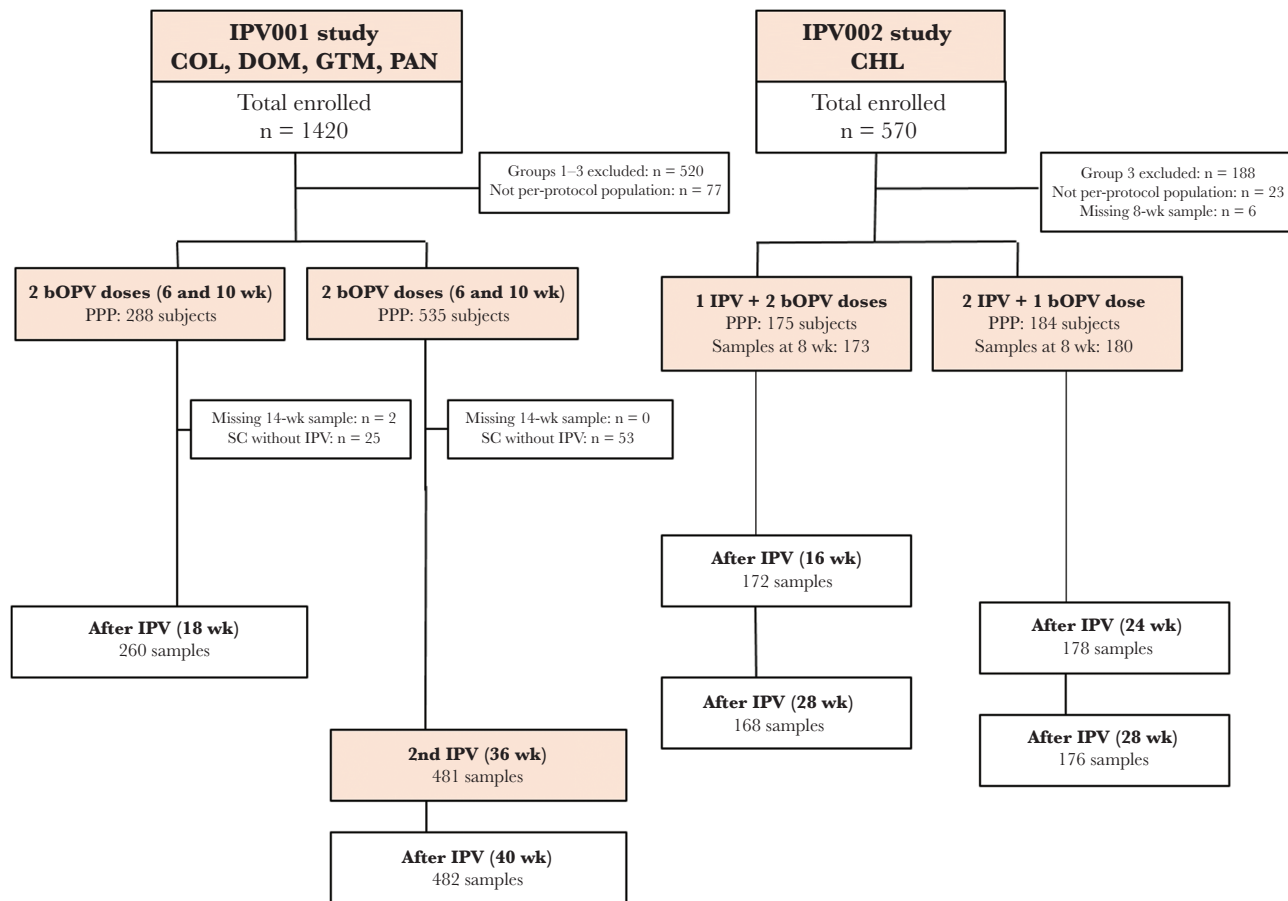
IPV001 study
COL, DOM, GTM, PAN

Total enrolled
n = 1420

Groups 1–3 excluded: n = 520
Not per-protocol population: n = 77

2 bOPV doses (6 and 10 wk)
PPP: 288 subjects

2 bOPV doses (6 and 10 wk)
PPP: 535 subjects

Missing 14-wk sample: n = 2
SC without IPV: n = 25

Missing 14-wk sample: n = 0
SC without IPV: n = 53

After IPV (18 wk)
260 samples

2nd IPV (36 wk)
481 samples

After IPV (40 wk)
482 samples

IPV002 study
CHL

Total enrolled
n = 570

Group 3 excluded: n = 188
Not per-protocol population: n = 23
Missing 8-wk sample: n = 6

1 IPV + 2 bOPV doses
PPP: 175 subjects
Samples at 8 wk: 173

2 IPV + 1 bOPV dose
PPP: 184 subjects
Samples at 8 wk: 180

After IPV (16 wk)
172 samples

After IPV (28 wk)
168 samples

After IPV (24 wk)
178 samples

After IPV (28 wk)
176 samples